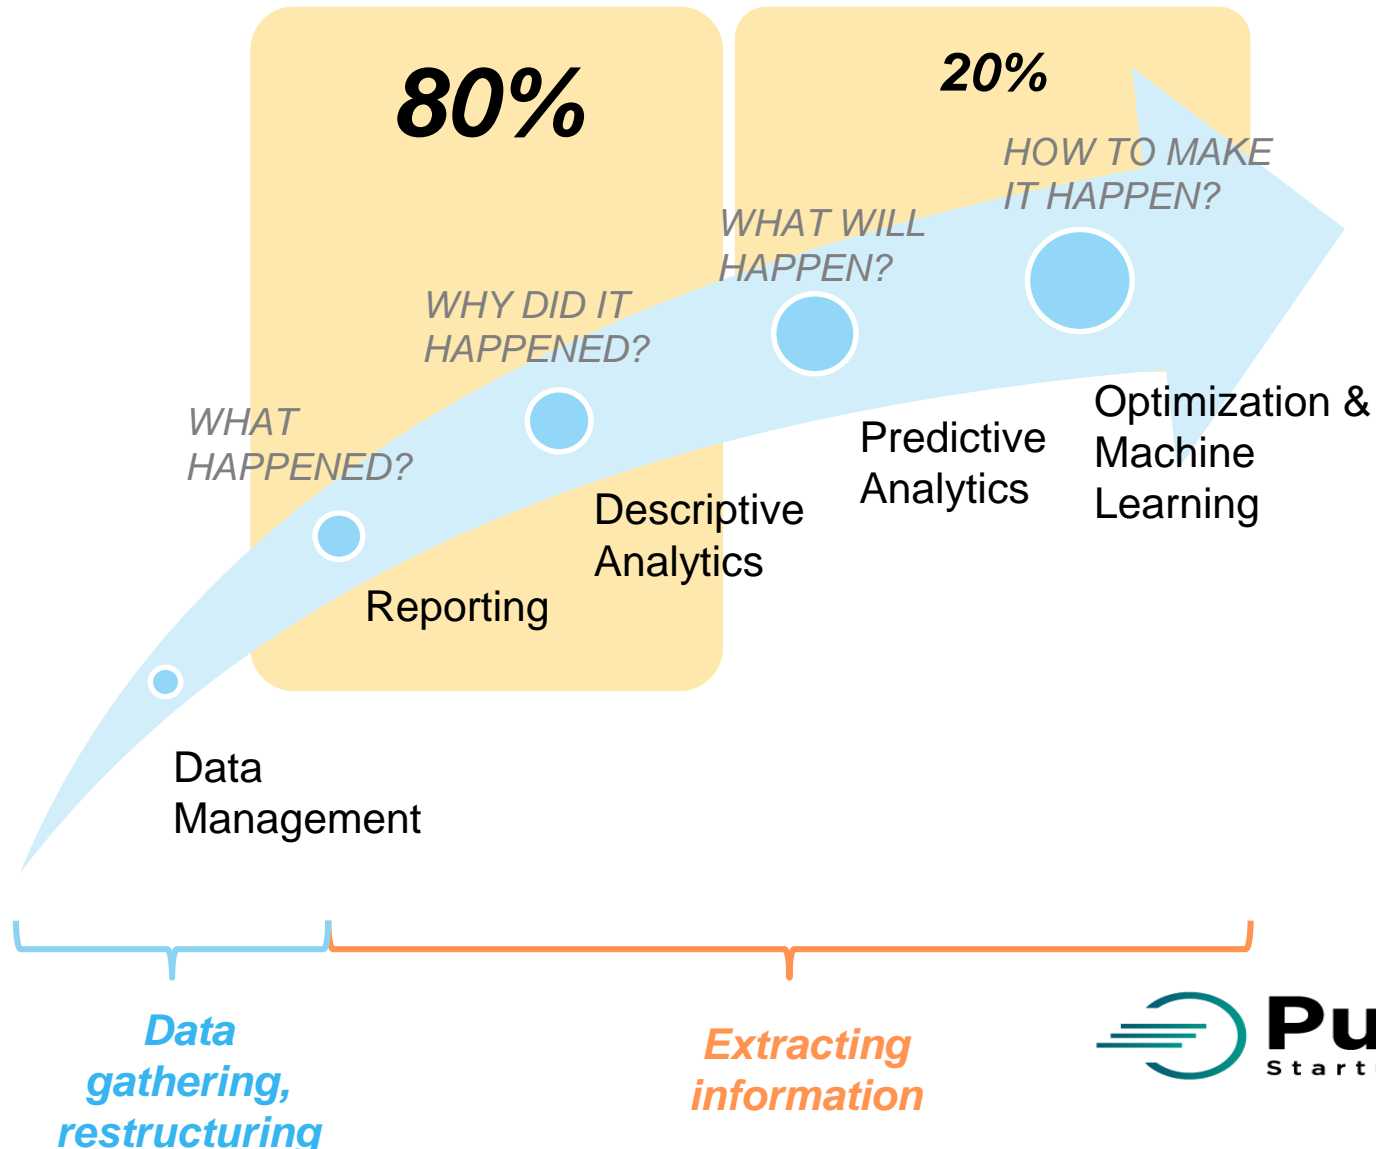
80%

20%

HOW TO MAKE IT HAPPEN?

WHAT WILL HAPPEN?

WHY DID IT HAPPENED?

WHAT HAPPENED?

Optimization & Machine Learning

Predictive Analytics

Descriptive Analytics

Reporting

Data Management

Data gathering, restructuring

Extracting information

Pu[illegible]
Start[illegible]